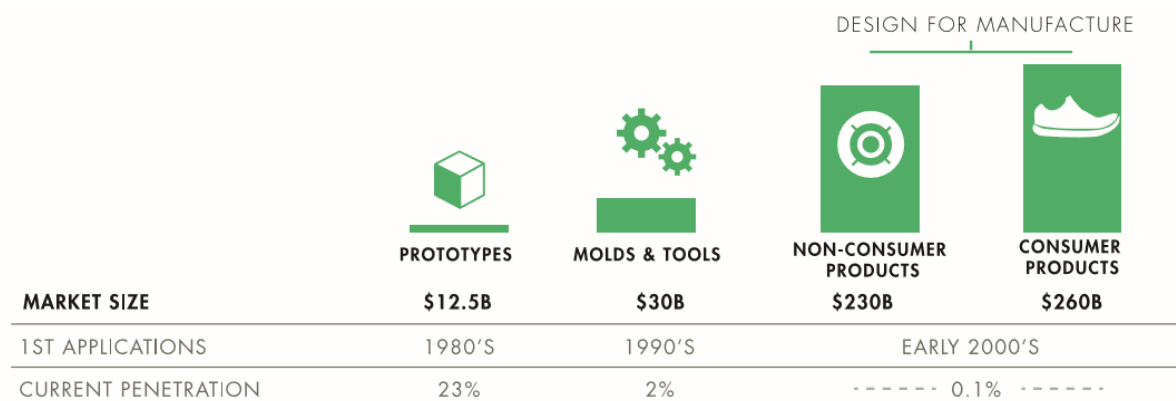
DESIGN FOR MANUFACTURE

| | PROTOTYPES | MOLDS & TOOLS | NON-CONSUMER PRODUCTS | CONSUMER PRODUCTS |
|---|---|---|---|---|
| MARKET SIZE | $12.5B | $30B | $230B | $260B |
| 1ST APPLICATIONS | 1980'S | 1990'S | EARLY 2000'S | |
| CURRENT PENETRATION | 23% | 2% | 0.1% | |